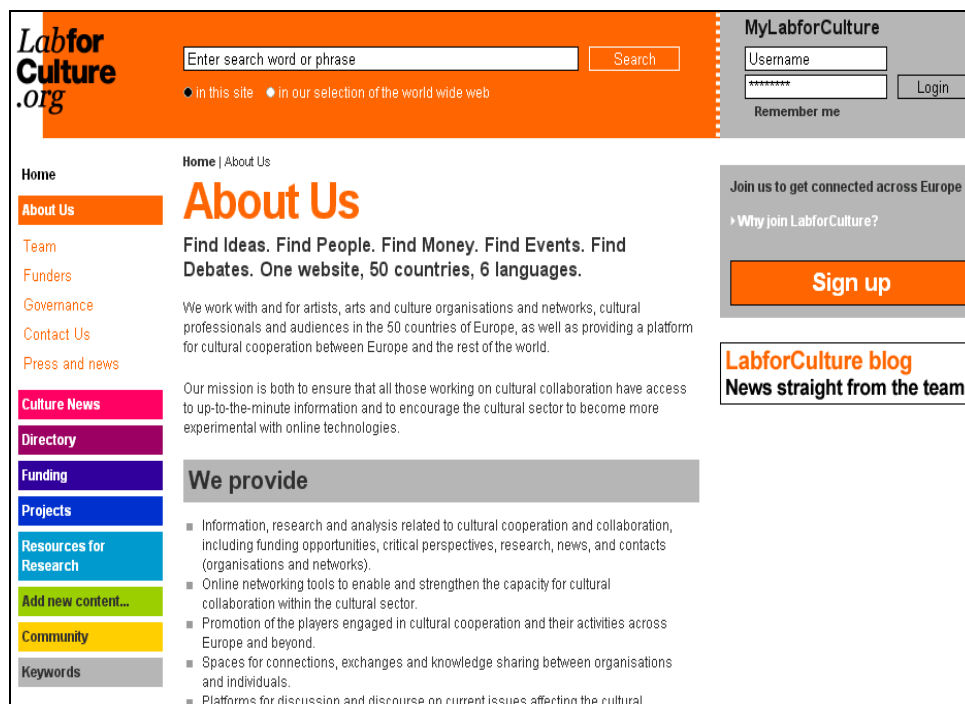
Labfor Culture .org

Enter search word or phrase

Search

in this site  in our selection of the world wide web

MyLabforCulture

Username

********

Login

Remember me

Home

About Us

Team

Funders

Governance

Contact Us

Press and news

Culture News

Directory

Funding

Projects

Resources for Research

Add new content...

Community

Keywords

Home | About Us

About Us

Find Ideas. Find People. Find Money. Find Events. Find Debates. One website, 50 countries, 6 languages.

We work with and for artists, arts and culture organisations and networks, cultural professionals and audiences in the 50 countries of Europe, as well as providing a platform for cultural cooperation between Europe and the rest of the world.

Our mission is both to ensure that all those working on cultural collaboration have access to up-to-the-minute information and to encourage the cultural sector to become more experimental with online technologies.

We provide

Information, research and analysis related to cultural cooperation and collaboration, including funding opportunities, critical perspectives, research, news, and contacts (organisations and networks).

Online networking tools to enable and strengthen the capacity for cultural collaboration within the cultural sector.

Promotion of the players engaged in cultural cooperation and their activities across Europe and beyond.

Spaces for connections, exchanges and knowledge sharing between organisations and individuals.

Platforms for discussion and discourse on current issues affecting the cultural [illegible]

Join us to get connected across Europe

Why join LabforCulture?

Sign up

LabforCulture blog

News straight from the team